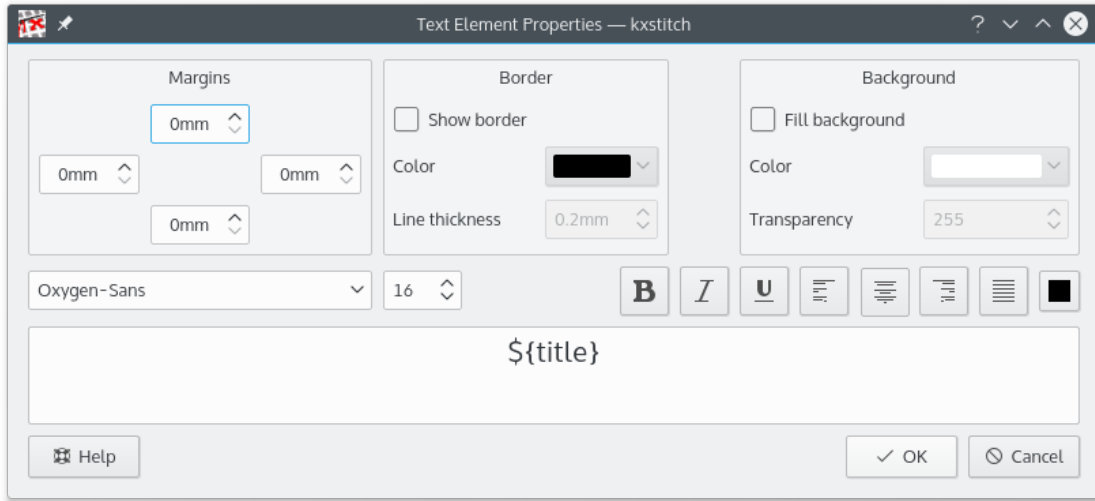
Text Element Properties — kxstitch

Margins

0mm

0mm

0mm

0mm

Border

Show border

Color

Line thickness 0.2mm

Background

Fill background

Color

Transparency 255

Oxygen-Sans

16

B

I

U

${title}

Help

✓ OK

Cancel